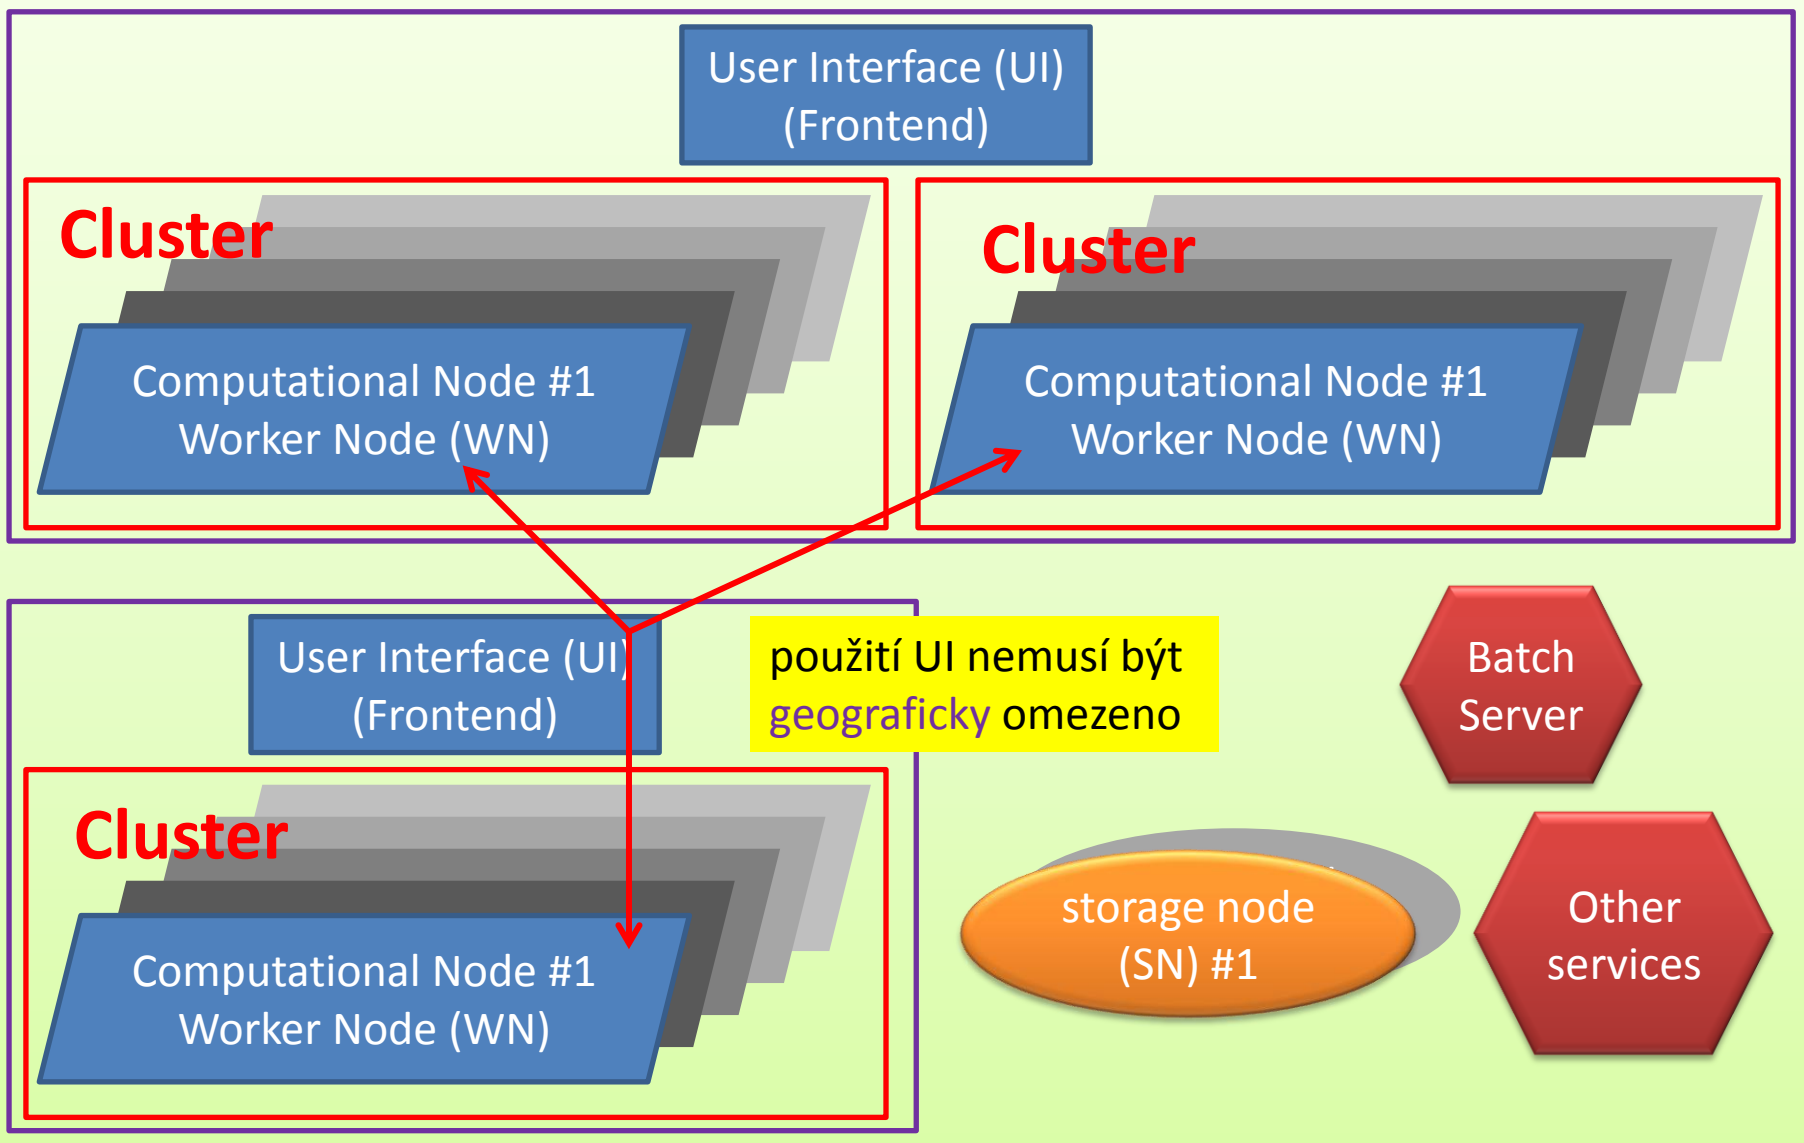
User Interface (UI)
(Frontend)

Cluster

Computational Node #1
Worker Node (WN)

Cluster

Computational Node #1
Worker Node (WN)

User Interface (UI)
(Frontend)

použití UI nemusí být geograficky omezeno

Batch Server

Cluster

Computational Node #1
Worker Node (WN)

storage node
(SN) #1

Other services